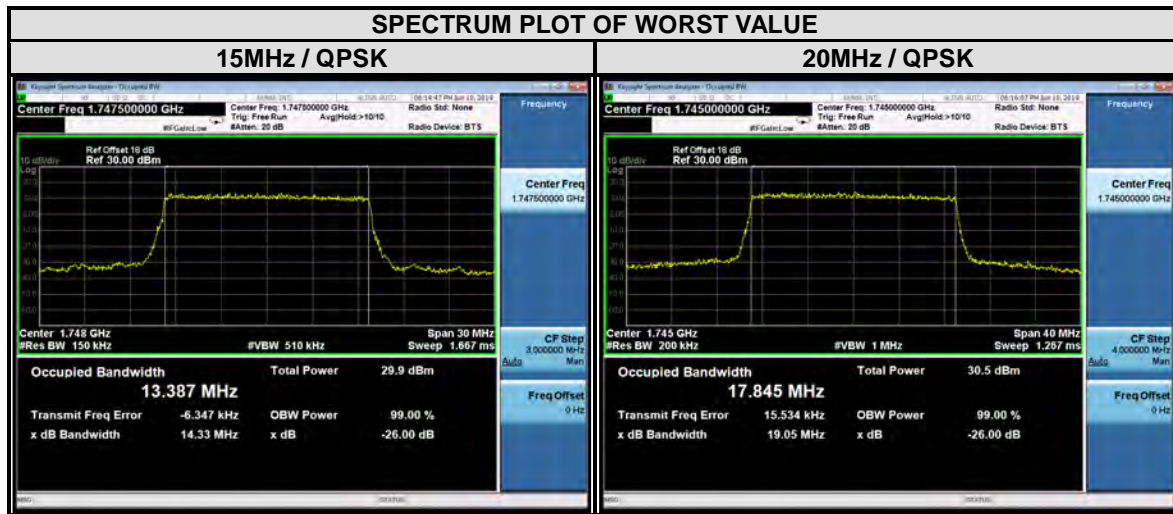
SPECTRUM PLOT OF WORST VALUE

| 15MHz / QPSK | 20MHz / QPSK |
|---|---|
| | |

Keysight Spectrum Analyzer - Occupied BW

Center Freq 1.747500000 GHz

Center Freq: 1.747500000 GHz
Trig: Free Run Avg|Hold:>10/10
#FGain:Low #Atten: 20 dB

06:14:47 PM Jun 10, 2019
Radio Std: None
Radio Device: BTS

Frequency

Ref Offset 16 dB
10 dB/div Ref 30.00 dBm
Log

Center Freq
1.747500000 GHz

Center 1.748 GHz
#Res BW 150 kHz
#VBW 510 kHz
Span 30 MHz
Sweep 1.667 ms

CF Step
3.000000 MHz
Auto Man

Occupied Bandwidth
13.387 MHz
Total Power 29.9 dBm

Freq Offset
0 Hz

Transmit Freq Error -6.347 kHz
OBW Power 99.00 %
x dB Bandwidth 14.33 MHz
x dB -26.00 dB

MSG STATUS

Keysight Spectrum Analyzer - Occupied BW

Center Freq 1.745000000 GHz

Center Freq: 1.745000000 GHz
Trig: Free Run Avg|Hold:>10/10
#FGain:Low #Atten: 20 dB

06:16:07 PM Jun 10, 2019
Radio Std: None
Radio Device: BTS

Frequency

Ref Offset 16 dB
10 dB/div Ref 30.00 dBm
Log

Center Freq
1.745000000 GHz

Center 1.745 GHz
#Res BW 200 kHz
#VBW 1 MHz
Span 40 MHz
Sweep 1.267 ms

CF Step
4.000000 MHz
Auto Man

Occupied Bandwidth
17.845 MHz
Total Power 30.5 dBm

Freq Offset
0 Hz

Transmit Freq Error 15.534 kHz
OBW Power 99.00 %
x dB Bandwidth 19.05 MHz
x dB -26.00 dB

MSG STATUS